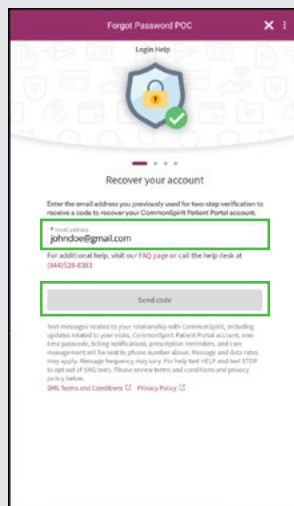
Forgot Password POC

Login Help

Recover your account

Enter the email address you previously used for two-step verification to receive a code to recover your CommonSpirit Patient Portal account.

Email address
johndoe@gmail.com

For additional help, visit our FAQ page or call the help desk at (844)528-8383

Send code

Text messages related to your relationship with CommonSpirit, including updates related to your visits, CommonSpirit Patient Portal account, one-time passcode, billing notifications, prescription reminders, and care management will be sent to phone number above. Message and data rates may apply. Message frequency may vary. For help text HELP and text STOP to opt out of SMS texts. Please review terms and conditions and privacy policy below.

SMS Terms and Conditions
Privacy Policy